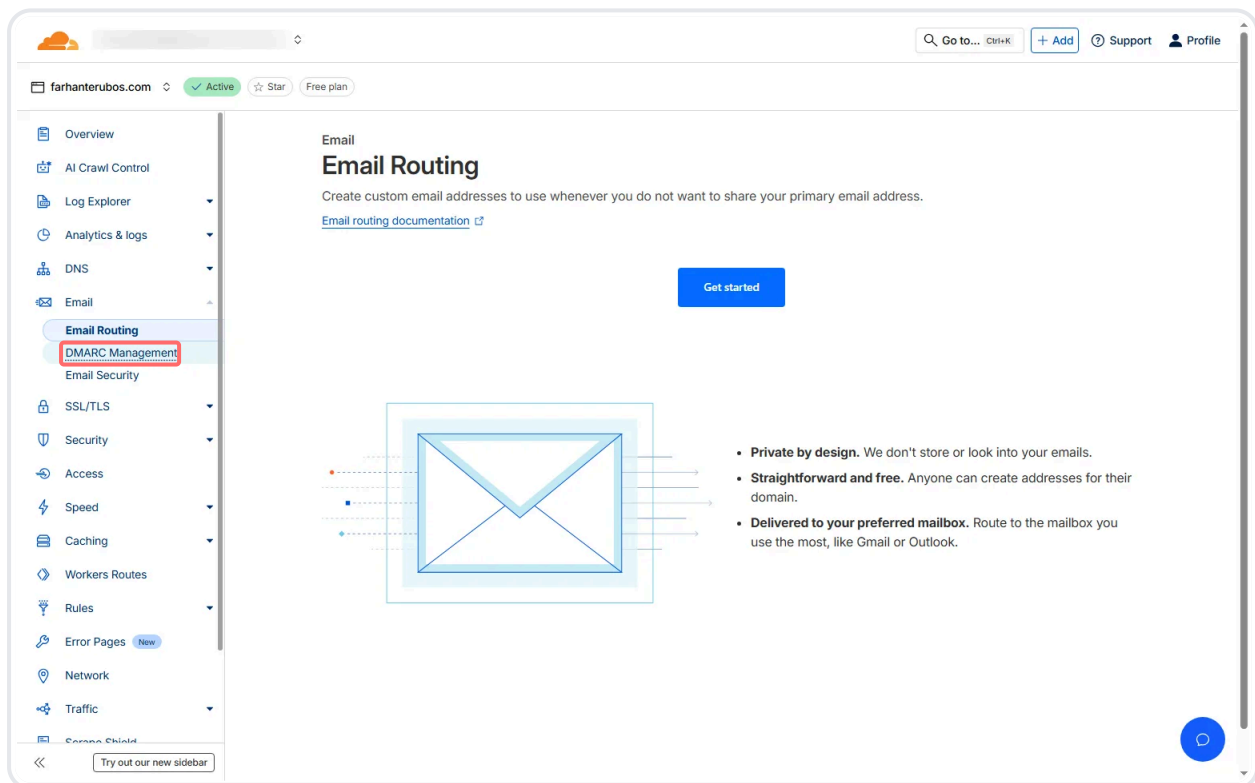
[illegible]

Go to... Ctrl+K
+ Add
Support
Profile

farhanterubos.com
Active
Star
Free plan

Overview
AI Crawl Control
Log Explorer
Analytics & logs
DNS
Email
Email Routing
DMARC Management
Email Security
SSL/TLS
Security
Access
Speed
Caching
Workers Routes
Rules
Error Pages New
Network
Traffic
Scrape Shield
Try out our new sidebar

Email
Email Routing
Create custom email addresses to use whenever you do not want to share your primary email address.
Email routing documentation

Get started

• **Private by design.** We don't store or look into your emails.
• **Straightforward and free.** Anyone can create addresses for their domain.
• **Delivered to your preferred mailbox.** Route to the mailbox you use the most, like Gmail or Outlook.